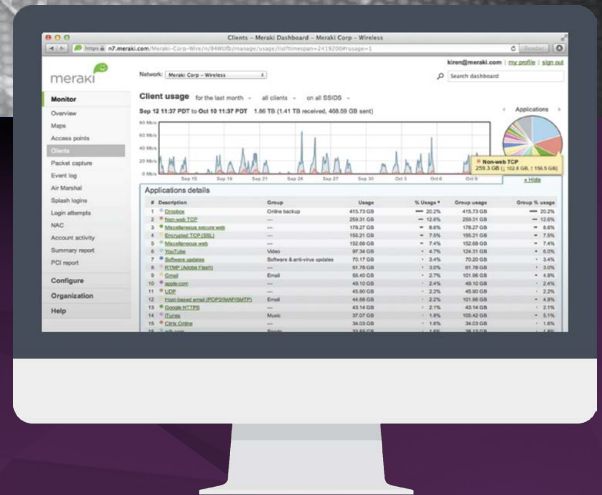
Clients - Meraki Dashboard - Meraki Corp - Wireless

https n7.meraki.com/Meraki-Corp-Wire/n/84WUB/manage/usage/list?timespan=2419200#usage=1

meraki

Network: Meraki Corp - Wireless

kiren@meraki.com | my profile | sign out

Search dashboard

Monitor
Overview
Maps
Access points
Clients
Packet capture
Event log
Air Marshal
Splash logins
Login attempts
NAC
Account activity
Summary report
PCI report

Configure

Organization

Help

Client usage for the last month - all clients - on all SSIDS

Sep 12 11:37 PDT to Oct 10 11:37 PDT 1.86 TB (1.41 TB received, 408.59 GB sent)

Applications

Non-web TCP
259.3 GB (102.6 GB, 156.5 GB)

« Hide

Applications details

| # | Description | Group | Usage | % Usage | Group usage | Group % usage |
|---|---|---|---|---|---|---|
| 1 | Dropbox | Online backup | 415.73 GB | 20.2% | 415.73 GB | 20.2% |
| 2 | Non-web TCP | — | 259.31 GB | 12.6% | 259.31 GB | 12.6% |
| 3 | Miscellaneous secure web | — | 178.27 GB | 8.6% | 178.27 GB | 8.6% |
| 4 | Encrypted TCP (SSL) | — | 155.21 GB | 7.5% | 155.21 GB | 7.5% |
| 5 | Miscellaneous web | — | 152.68 GB | 7.4% | 152.68 GB | 7.4% |
| 6 | YouTube | Video | 97.34 GB | 4.7% | 124.31 GB | 6.0% |
| 7 | Software updates | Software & anti-virus updates | 70.17 GB | 3.4% | 70.20 GB | 3.4% |
| 8 | RTMP (Adobe Flash) | — | 61.78 GB | 3.0% | 61.78 GB | 3.0% |
| 9 | Gmail | Email | 56.40 GB | 2.7% | 101.98 GB | 4.9% |
| 10 | apple.com | — | 49.10 GB | 2.4% | 49.10 GB | 2.4% |
| 11 | UDP | — | 45.90 GB | 2.2% | 45.90 GB | 2.2% |
| 12 | Non-based email (POP3/IMAP/SMTP) | Email | 44.98 GB | 2.2% | 101.98 GB | 4.9% |
| 13 | Google HTTPS | — | 43.14 GB | 2.1% | 43.14 GB | 2.1% |
| 14 | iTunes | Music | 37.07 GB | 1.8% | 105.42 GB | 5.1% |
| 15 | Citrix Online | — | 34.03 GB | 1.6% | 34.03 GB | 1.6% |